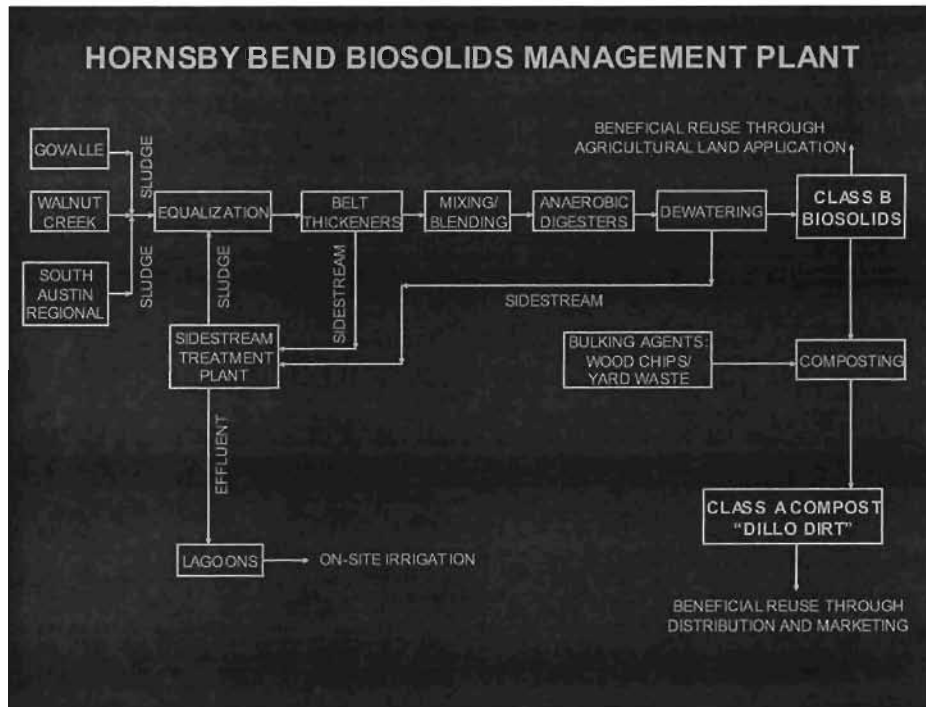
HORNSBY BEND BIOSOLIDS MANAGEMENT PLANT

BENEFICIAL REUSE THROUGH AGRICULTURAL LAND APPLICATION

GOVALLE

WALNUT CREEK

SOUTH AUSTIN REGIONAL

SLUDGE

SLUDGE

EQUALIZATION

BELT THICKENERS

MIXING/ BLENDING

ANAEROBIC DIGESTERS

DEWATERING

CLASS B BIOSOLIDS

SLUDGE

SIDESTREAM

SIDESTREAM

SIDESTREAM TREATMENT PLANT

BULKING AGENTS: WOOD CHIPS/ YARD WASTE

COMPOSTING

EFFLUENT

CLASS A COMPOST "DILLO DIRT"

LAGOONS

ON-SITE IRRIGATION

BENEFICIAL REUSE THROUGH DISTRIBUTION AND MARKETING